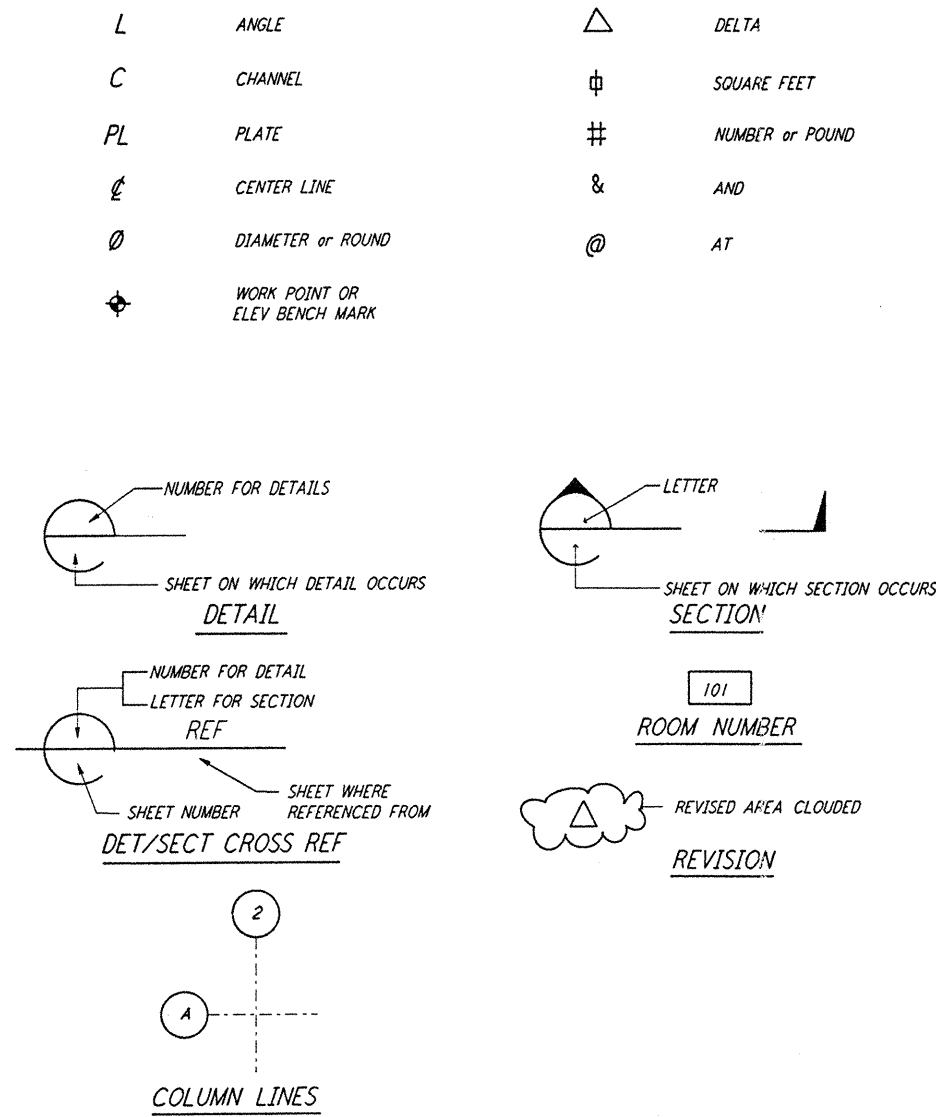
L ANGLE

C CHANNEL

PL PLATE

₵ CENTER LINE

Ø DIAMETER or ROUND

WORK POINT OR ELEV BENCH MARK

△ DELTA

SQUARE FEET

# NUMBER or POUND

& AND

@ AT

NUMBER FOR DETAILS

SHEET ON WHICH DETAIL OCCURS

DETAIL

LETTER

SHEET ON WHICH SECTION OCCURS

SECTION

NUMBER FOR DETAIL

LETTER FOR SECTION

REF

SHEET NUMBER

SHEET WHERE REFERENCED FROM

DET/SECT CROSS REF

101

ROOM NUMBER

REVISED AREA CLOUDED

REVISION

2

A

COLUMN LINES